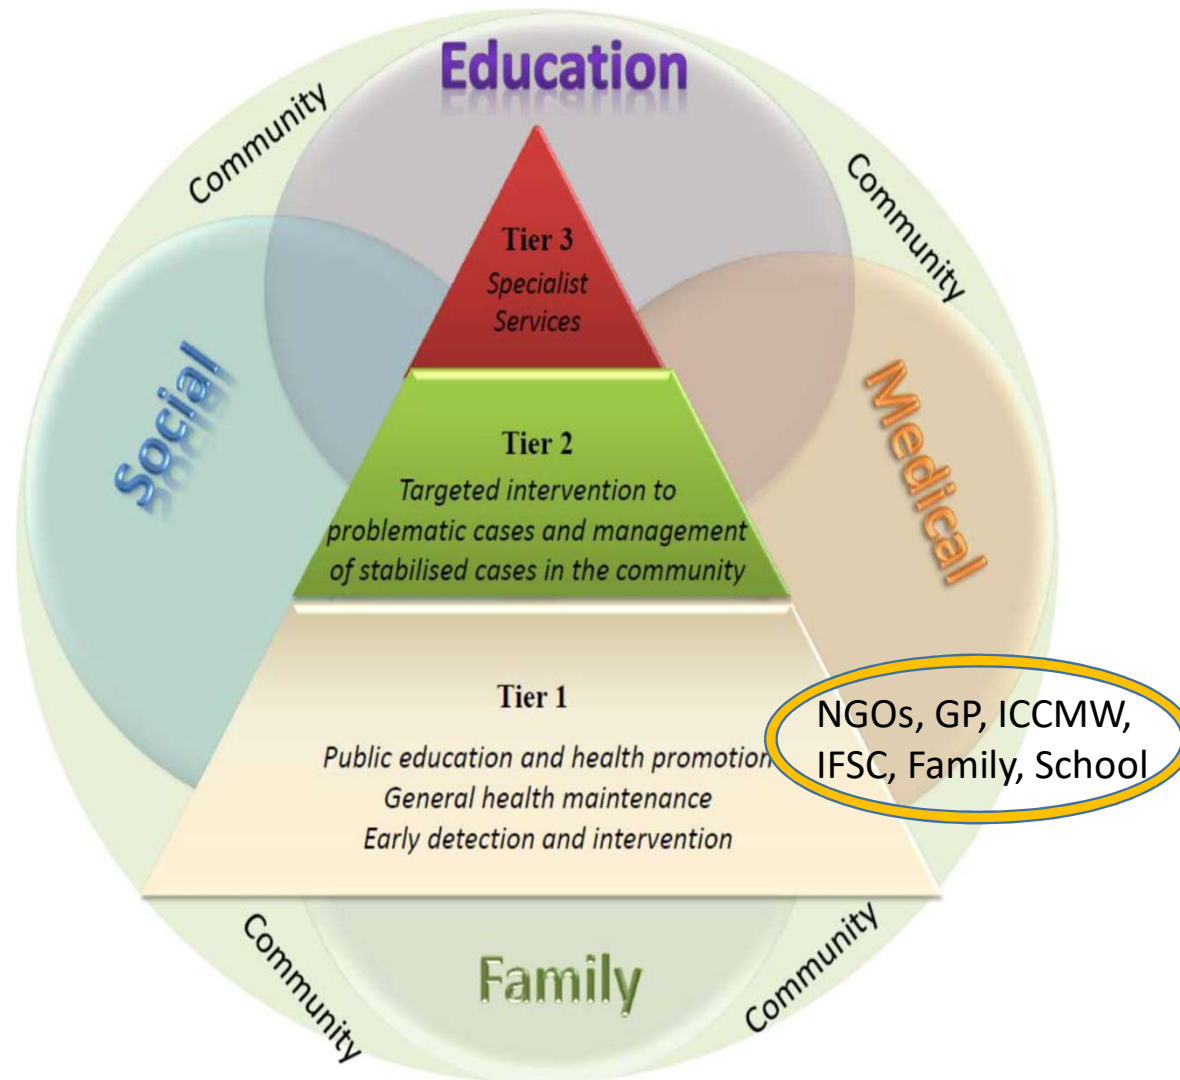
Education

Community

Community

Tier 3
Specialist Services

Social

Medical

Tier 2
Targeted intervention to problematic cases and management of stabilised cases in the community

Tier 1
Public education and health promotion
General health maintenance
Early detection and intervention

NGOs, GP, ICCMW, IFSC, Family, School

Community

Family

Community